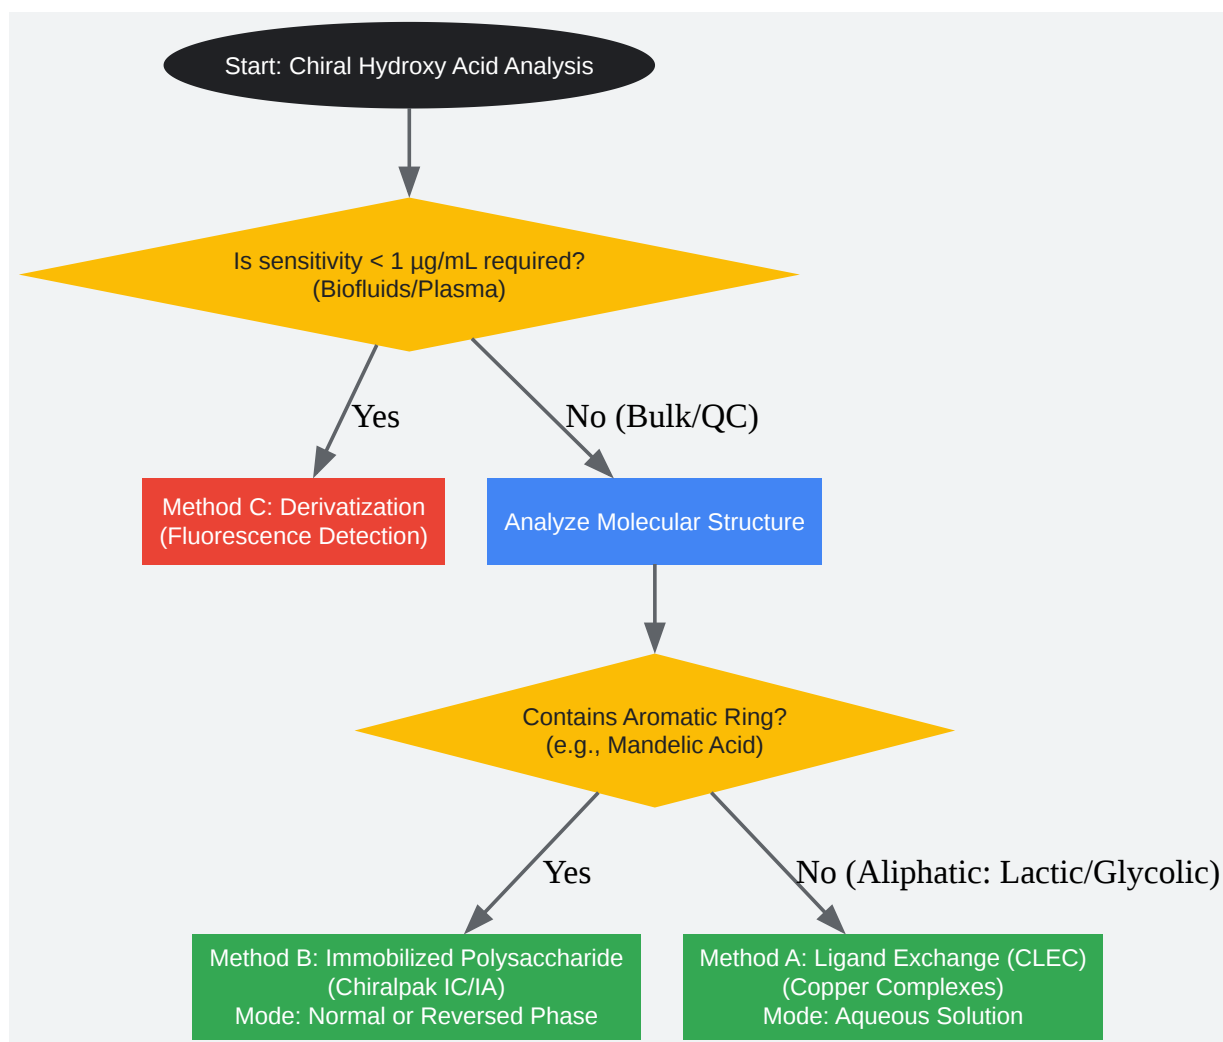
Start: Chiral Hydroxy Acid Analysis

Is sensitivity < 1 µg/mL required?
(Biofluids/Plasma)

Yes

No (Bulk/QC)

Method C: Derivatization
(Fluorescence Detection)

Analyze Molecular Structure

Contains Aromatic Ring?
(e.g., Mandelic Acid)

Yes

No (Aliphatic: Lactic/Glycolic)

Method B: Immobilized Polysaccharide
(Chiralpak IC/IA)
Mode: Normal or Reversed Phase

Method A: Ligand Exchange (CLEC)
(Copper Complexes)
Mode: Aqueous Solution